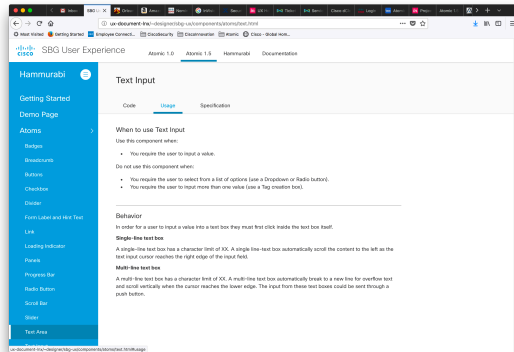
SBG U... ✕

ⓘ ux-document-lnx/~designer/sbg-ux/components/atoms/text.html

Most Visited | Getting Started | Employee Connecti... | Docudesserty | Eloomination | Atomic | Cisco - Global Hom...

cisco SBG User Experience

Atomic 1.0 | Atomic 1.5 | Hammurabi | Documentation

Hammurabi

Getting Started

Demo Page

Atoms

Badges

Breadcrumb

Buttons

Checkbox

Divider

Form Label and Hint Text

Link

Loading Indicator

Panels

Progress Bar

Radio Button

Scroll Bar

Slider

Text Area

Text Input

Code | Usage | Specification

When to use Text Input

Use this component when:

• You require the user to input a value.

Do not use this component when:

• You require the user to select from a list of options (use a Dropdown or Radio button).
• You require the user to input more than one value (use a Tag creation box).

Behavior

In order for a user to input a value into a text box they must first click inside the text box itself.

Single-line text box

A single-line text box has a character limit of XX. A single line-text box automatically scroll the content to this left as the text input cursor reaches the right edge of the input field.

Multi-line text box

A multi-line text box has a character limit of XX. A multi-line text box automatically break to a new line for overflow text and scroll vertically when the cursor reaches the lower edge. The input from these text boxes could be sent through a push button.

ux-document-lnx/~designer/sbg-ux/components/atoms/text.html#usage